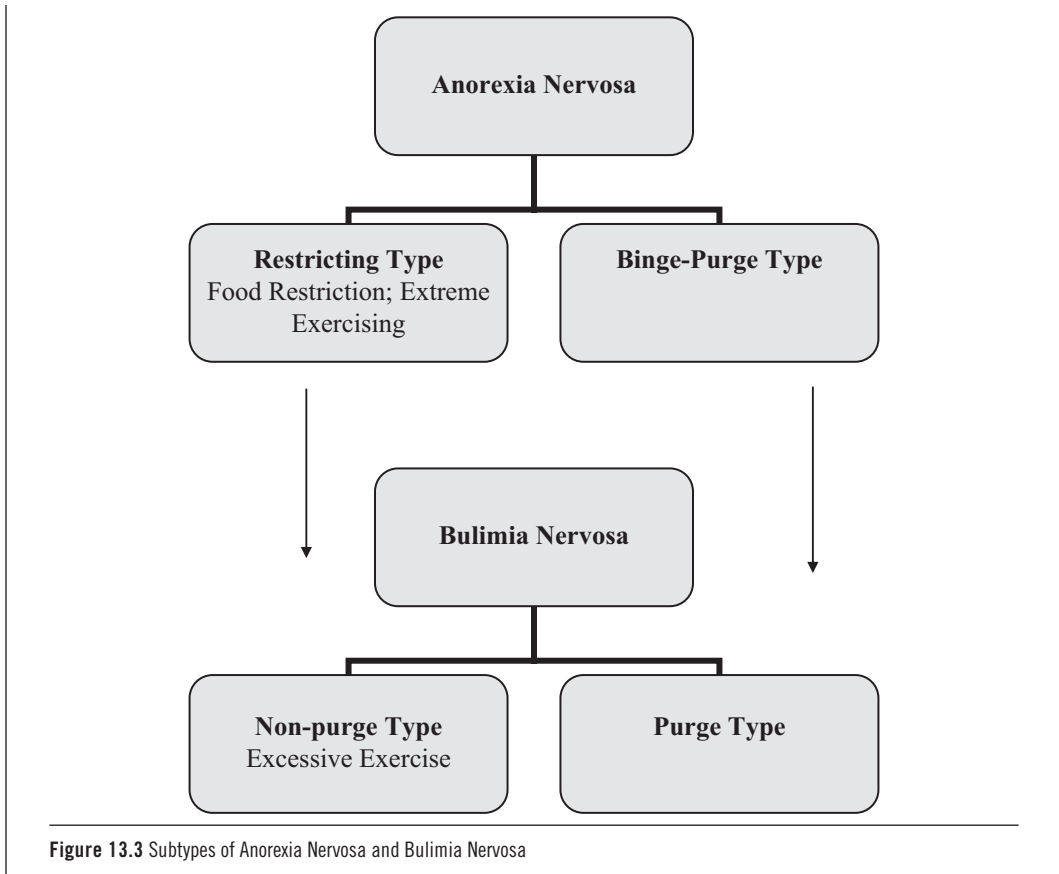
Anorexia Nervosa

Restricting Type
Food Restriction; Extreme Exercising

Binge-Purge Type

Bulimia Nervosa

Non-purge Type
Excessive Exercise

Purge Type

Figure 13.3 Subtypes of Anorexia Nervosa and Bulimia Nervosa